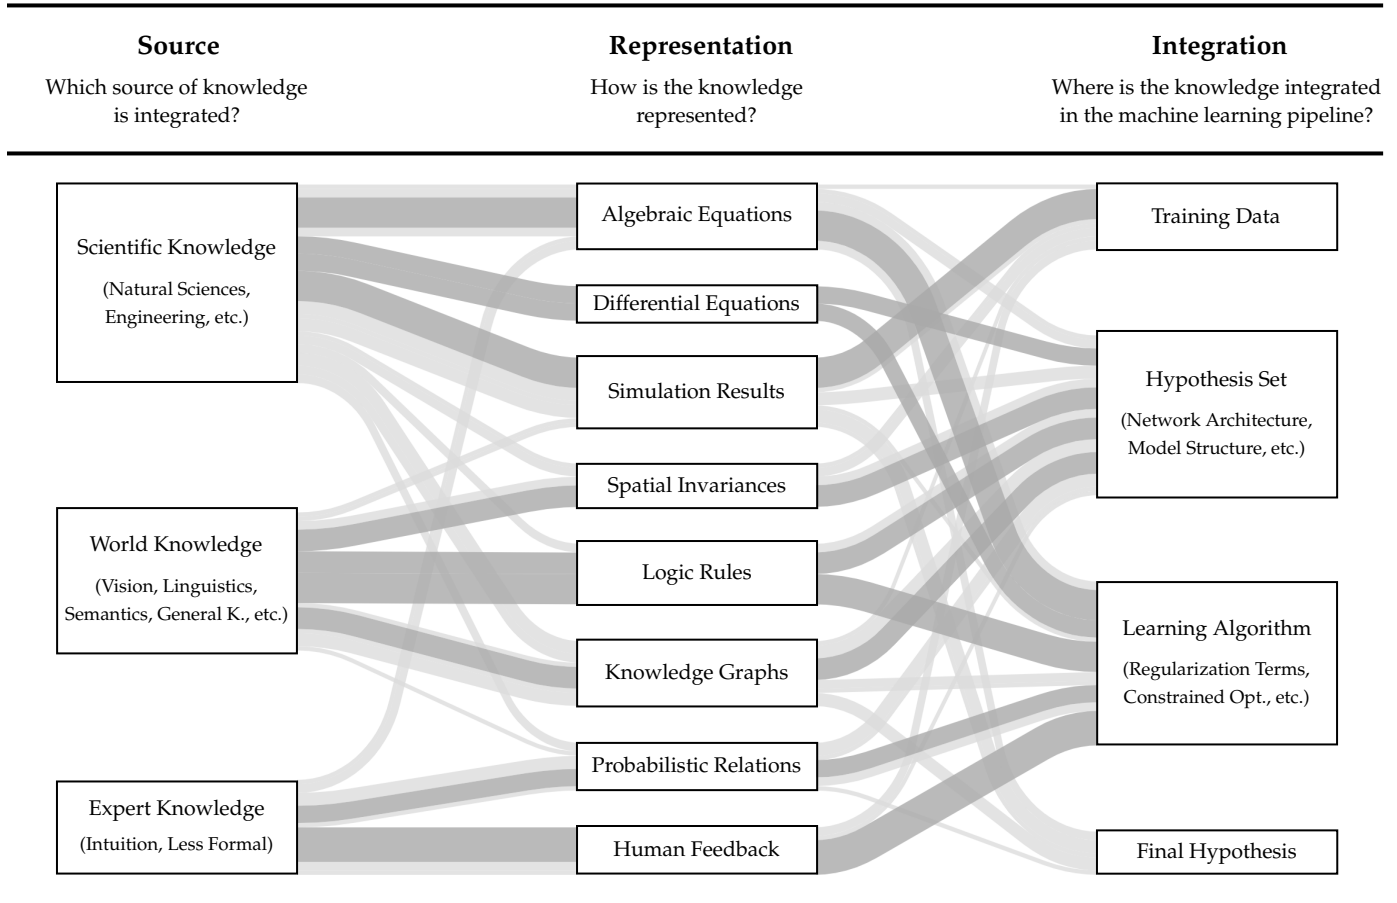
**Source**
Which source of knowledge is integrated?

**Representation**
How is the knowledge represented?

**Integration**
Where is the knowledge integrated in the machine learning pipeline?

Scientific Knowledge
(Natural Sciences, Engineering, etc.)

World Knowledge
(Vision, Linguistics, Semantics, General K., etc.)

Expert Knowledge
(Intuition, Less Formal)

Algebraic Equations
Differential Equations
Simulation Results
Spatial Invariances
Logic Rules
Knowledge Graphs
Probabilistic Relations
Human Feedback

Training Data

Hypothesis Set
(Network Architecture, Model Structure, etc.)

Learning Algorithm
(Regularization Terms, Constrained Opt., etc.)

Final Hypothesis